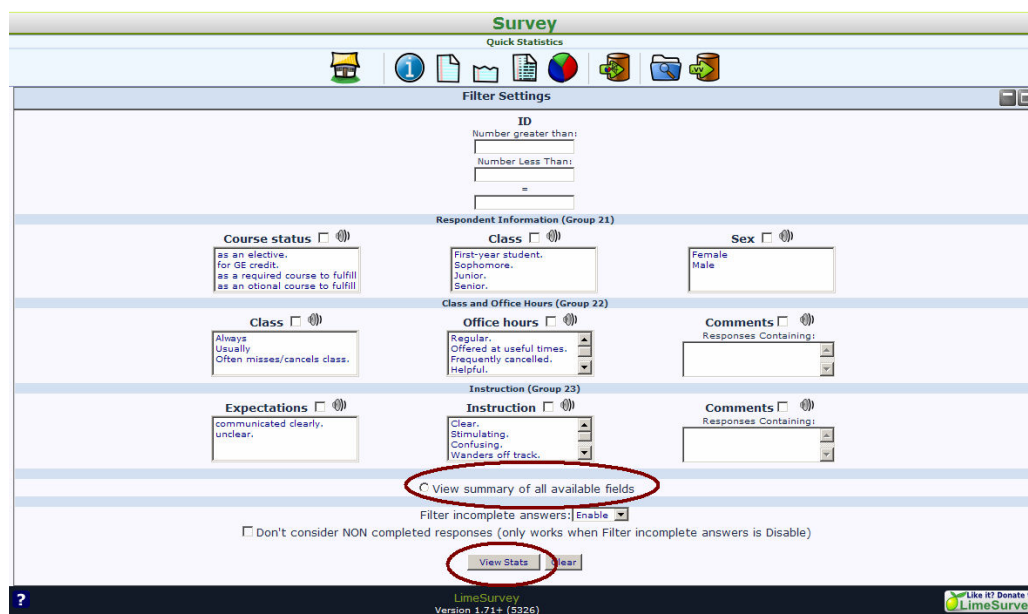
Survey
Quick Statistics

Filter Settings

ID
Number greater than:
Number Less Than:
=

Respondent Information (Group 21)

Course status
as an elective.
for GE credit.
as a required course to fulfill
as an otional course to fulfill

Class
First-year student.
Sophomore.
Junior.
Senior.

Sex
Female
Male

Class and Office Hours (Group 22)

Class
Always
Usually
Often misses/cancels class.

Office hours
Regular.
Offered at useful times.
Frequently cancelled.
Helpful.

Comments
Responses Containing:

Instruction (Group 23)

Expectations
communicated clearly.
unclear.

Instruction
Clear.
Stimulating.
Confusing.
Wanders off track.

Comments
Responses Containing:

View summary of all available fields

Filter incomplete answers: Enable

Don't consider NON completed responses (only works when Filter incomplete answers is Disable)

View Stats Clear

?
LimeSurvey
Version 1.71+ (5326)
Like it? Donate
LimeSurve